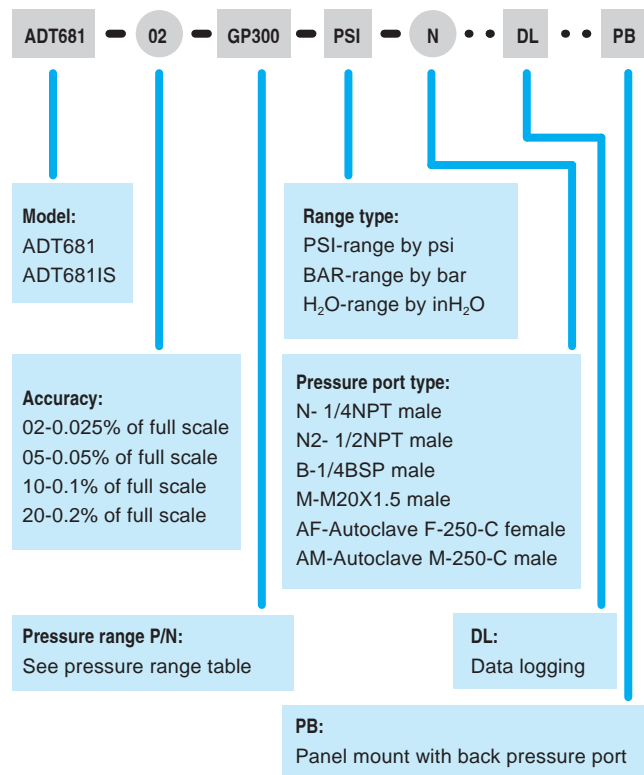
ADT681 02 GP300 PSI N DL PB

Model:
ADT681
ADT681IS

Range type:
PSI-range by psi
BAR-range by bar
$H_2O$-range by in$H_2O$

Accuracy:
02-0.025% of full scale
05-0.05% of full scale
10-0.1% of full scale
20-0.2% of full scale

Pressure port type:
N- 1/4NPT male
N2- 1/2NPT male
B-1/4BSP male
M-M20X1.5 male
AF-Autoclave F-250-C female
AM-Autoclave M-250-C male

Pressure range P/N:
See pressure range table

DL:
Data logging

PB:
Panel mount with back pressure port